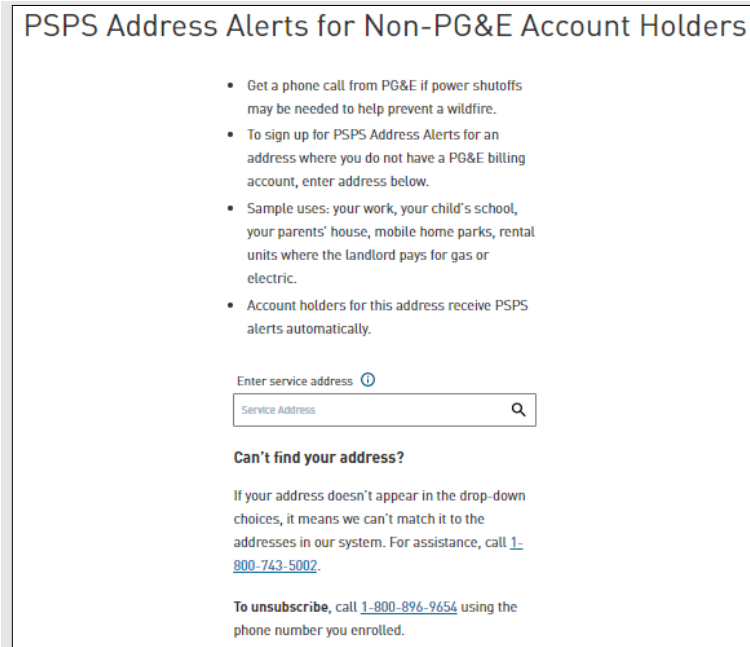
PSPS Address Alerts for Non-PG&E Account Holders

- Get a phone call from PG&E if power shutoffs may be needed to help prevent a wildfire.
- To sign up for PSPS Address Alerts for an address where you do not have a PG&E billing account, enter address below.
- Sample uses: your work, your child's school, your parents' house, mobile home parks, rental units where the landlord pays for gas or electric.
- Account holders for this address receive PSPS alerts automatically.

Enter service address

Service Address

Can't find your address?

If your address doesn't appear in the drop-down choices, it means we can't match it to the addresses in our system. For assistance, call 1-800-743-5002.

To unsubscribe, call 1-800-896-9654 using the phone number you enrolled.